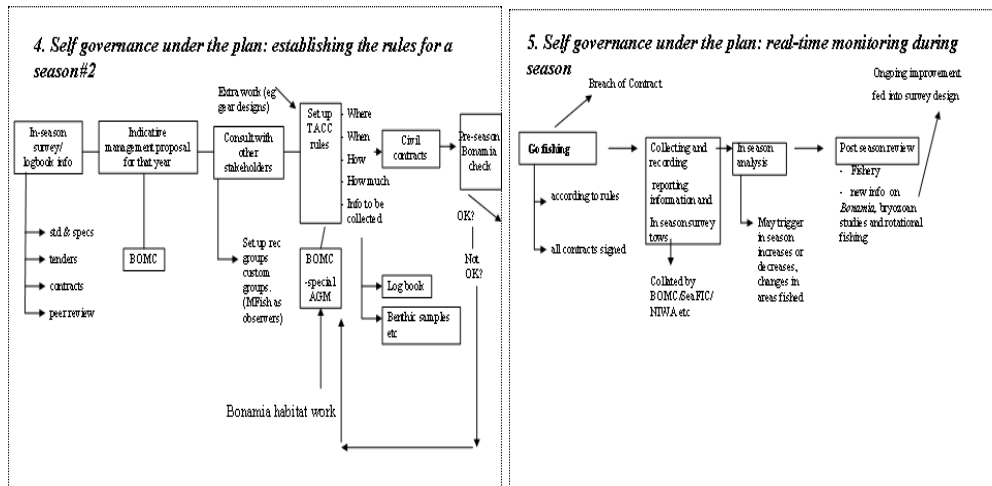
4. Self governance under the plan: establishing the rules for a season#2

Extra work (eg gear designs)

In-season survey/ logbook info

Indicative management proposal for that year

Consult with other stakeholders

Set up TACC rules

Where

When

How

How much

Info to be collected

Civil contracts

Pre-season Bonamia check

OK?

Not OK?

std & specs

tenders

contracts

peer review

BOMC

Set up rec groups custom groups. (MFish as observers)

BOMC -special AGM

Log book

Benthic samples etc

Bonamia habitat work

5. Self governance under the plan: real-time monitoring during season

Breach of Contract

Ongoing improvement fed into survey design

Go fishing

according to rules

all contracts signed

Collecting and recording reporting information and In season survey tows

Collated by BOMC/SeaFIC/ NIWA etc

In season analysis

May trigger in season increases or decreases, changes in areas fished

Post season review

- Fishery

- new info on Bonamia, bryozoan studies and rotational fishing